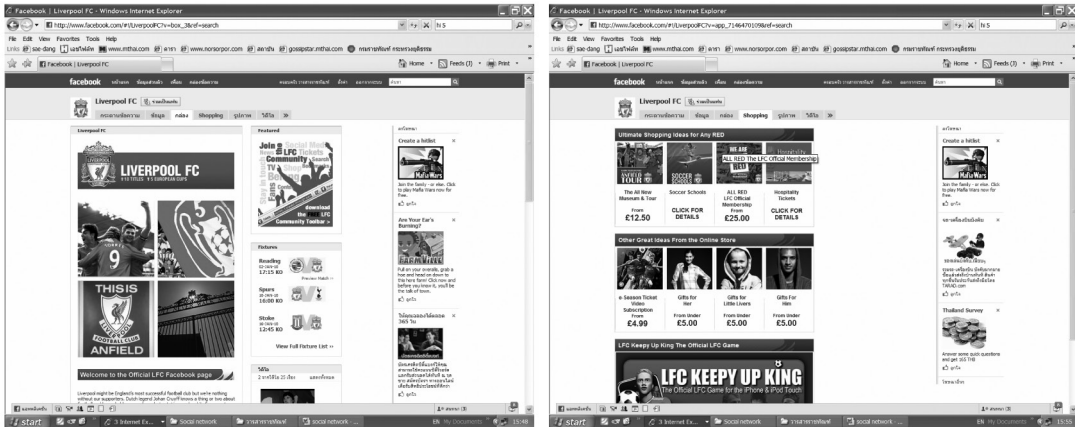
Facebook | Liverpool FC - Windows Internet Explorer

http://www.facebook.com/#!/LiverpoolFC?v=box_3&ref=search

File Edit View Favorites Tools Help

Links sae-dang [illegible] www.mthai.com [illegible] www.norsorpor.com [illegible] gossipstar.mthai.com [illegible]

Facebook | Liverpool FC

Home Feeds (3) Print

facebook

Liverpool FC

Shopping

Liverpool FC

LIVERPOOL FC

THIS IS ANFIELD

Welcome to the Official LFC Facebook page

Featured

Join the Official Social Media Community

download the FREE LFC Community Toolbar

Fixtures

Reading 17:15 KO

Spurs 16:00 KO

Stoke 12:45 KO

View Full Fixture List »

Create a hitlist

Mafia Wars

Are Your Ear's Burning?

start

Social network

Facebook | Liverpool FC - Windows Internet Explorer

http://www.facebook.com/#!/LiverpoolFC?v=app_7146470109&ref=search

Liverpool FC

Shopping

Ultimate Shopping Ideas for Any RED

ALL RED The LFC Official Membership

The All New Museum & Tour From £12.50

Soccer Schools CLICK FOR DETAILS

ALL RED LFC Official Membership From £25.00

Hospitality Tickets CLICK FOR DETAILS

Other Great Ideas From the Online Store

e-Season Ticket Video Subscription From £4.99

Gifts for Her From Under £5.00

Gifts for Little Livers From Under £5.00

Gifts for Him From Under £5.00

LFC Keepy Up King The Official LFC Game

LFC KEEPY UP KING

The Official LFC Game for the iPhone & iPod Touch

Create a hitlist

Mafia Wars

Thailand Survey

start

Social network

15:55